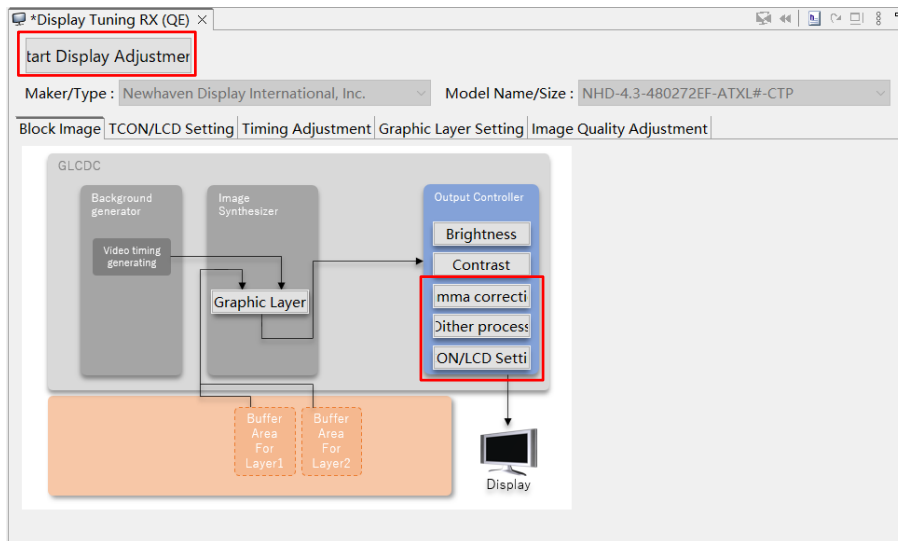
*Display Tuning RX (QE) ×

tart Display Adjustmer

Maker/Type : Newhaven Display International, Inc.

Model Name/Size : NHD-4.3-480272EF-ATXL#-CTP

Block Image | TCON/LCD Setting | Timing Adjustment | Graphic Layer Setting | Image Quality Adjustment

GLCDC

Background generator

Video timing generating

Image Synthesizer

Graphic Layer

Output Controller

Brightness

Contrast

mma correcti

Dither process

ON/LCD Setti

Buffer Area For Layer1

Buffer Area For Layer2

Display